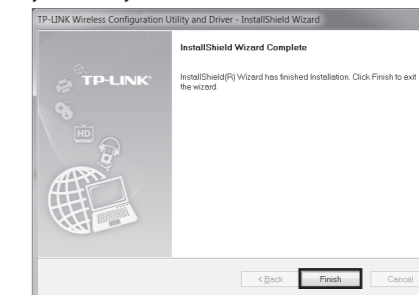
TP-LINK Wireless Configuration Utility and Driver - InstallShield Wizard

TP-LINK

HD

InstallShield Wizard Complete

InstallShield(R) Wizard has finished Installation. Click Finish to exit the wizard.

< Back

Finish

Cancel